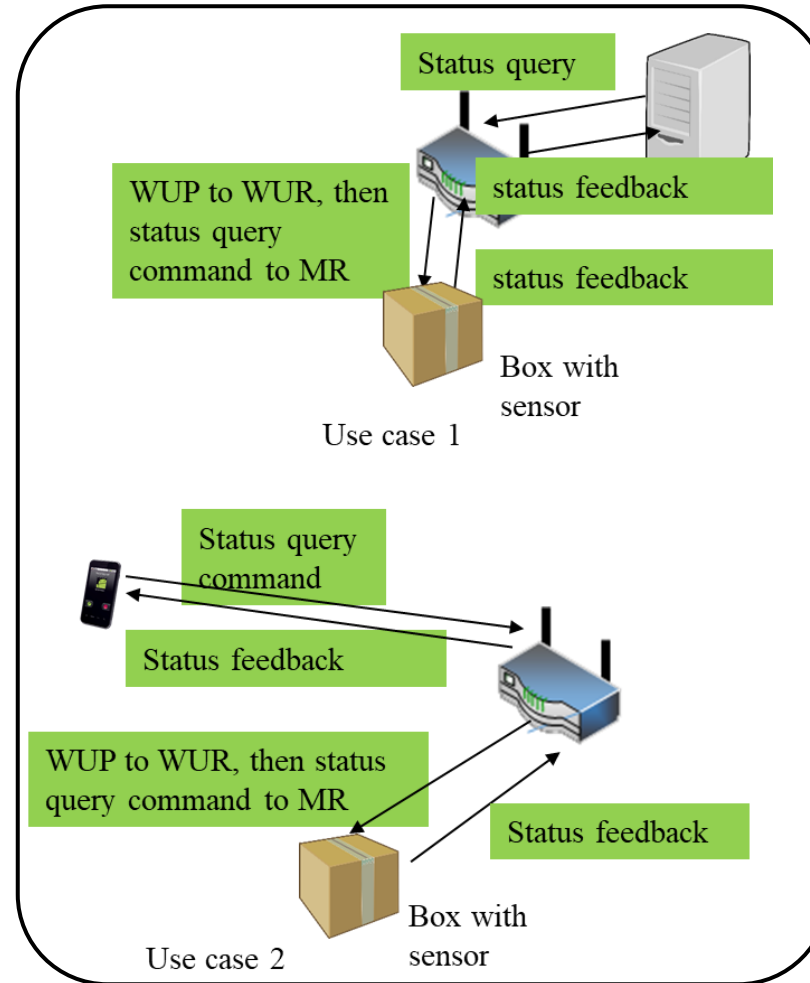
Status query

WUP to WUR, then status query command to MR

status feedback

status feedback

Box with sensor

Use case 1

Status query command

Status feedback

WUP to WUR, then status query command to MR

Status feedback

Box with sensor

Use case 2